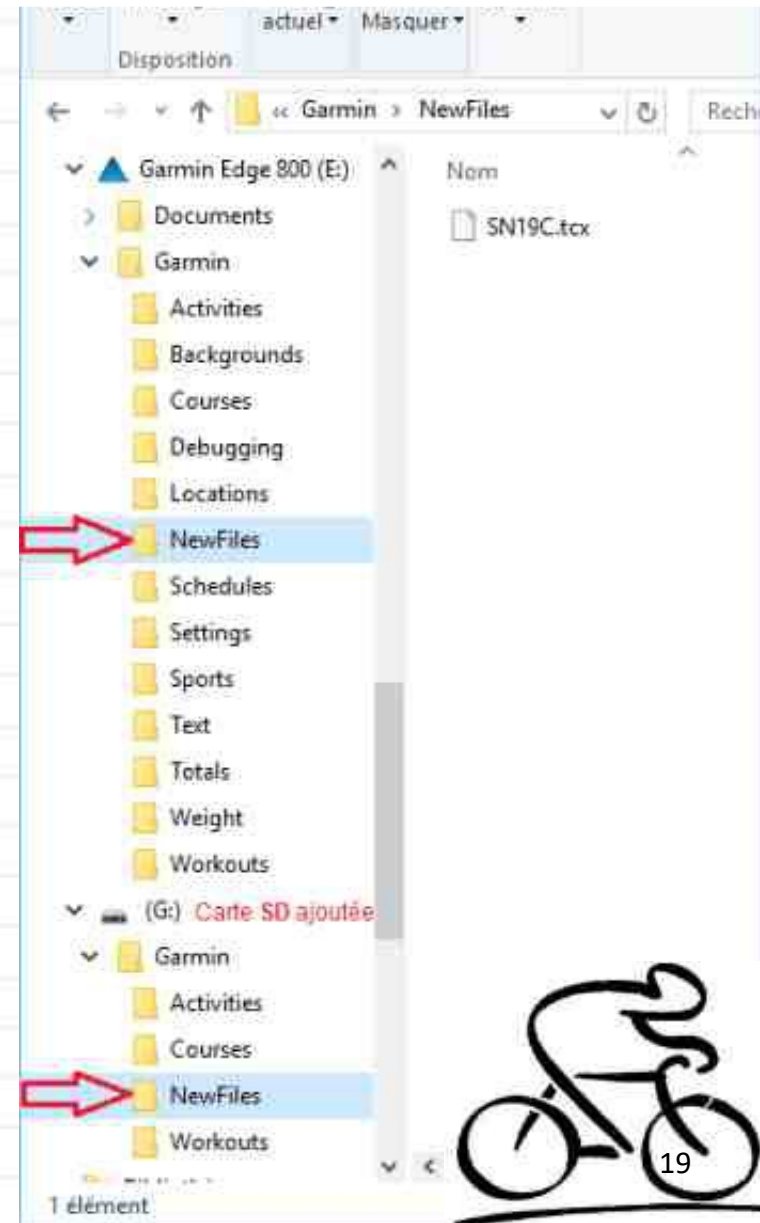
actuel ▾ Masquer ▾
Disposition
« Garmin › NewFiles
Rech
Garmin Edge 800 (E:)
Documents
Garmin
Activities
Backgrounds
Courses
Debugging
Locations
NewFiles
Schedules
Settings
Sports
Text
Totals
Weight
Workouts
(G:) Carte SD ajoutée
Garmin
Activities
Courses
NewFiles
Workouts
Nom
SN19C.tcx
1 élément
19